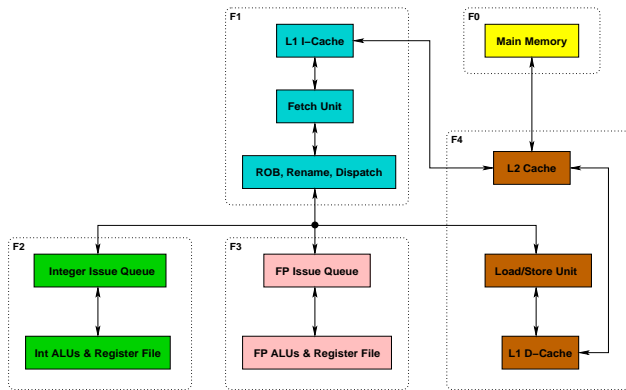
F1

L1 I–Cache

Fetch Unit

ROB, Rename, Dispatch

F0

Main Memory

F4

L2 Cache

F2

Integer Issue Queue

Int ALUs & Register File

F3

FP Issue Queue

FP ALUs & Register File

Load/Store Unit

L1 D–Cache